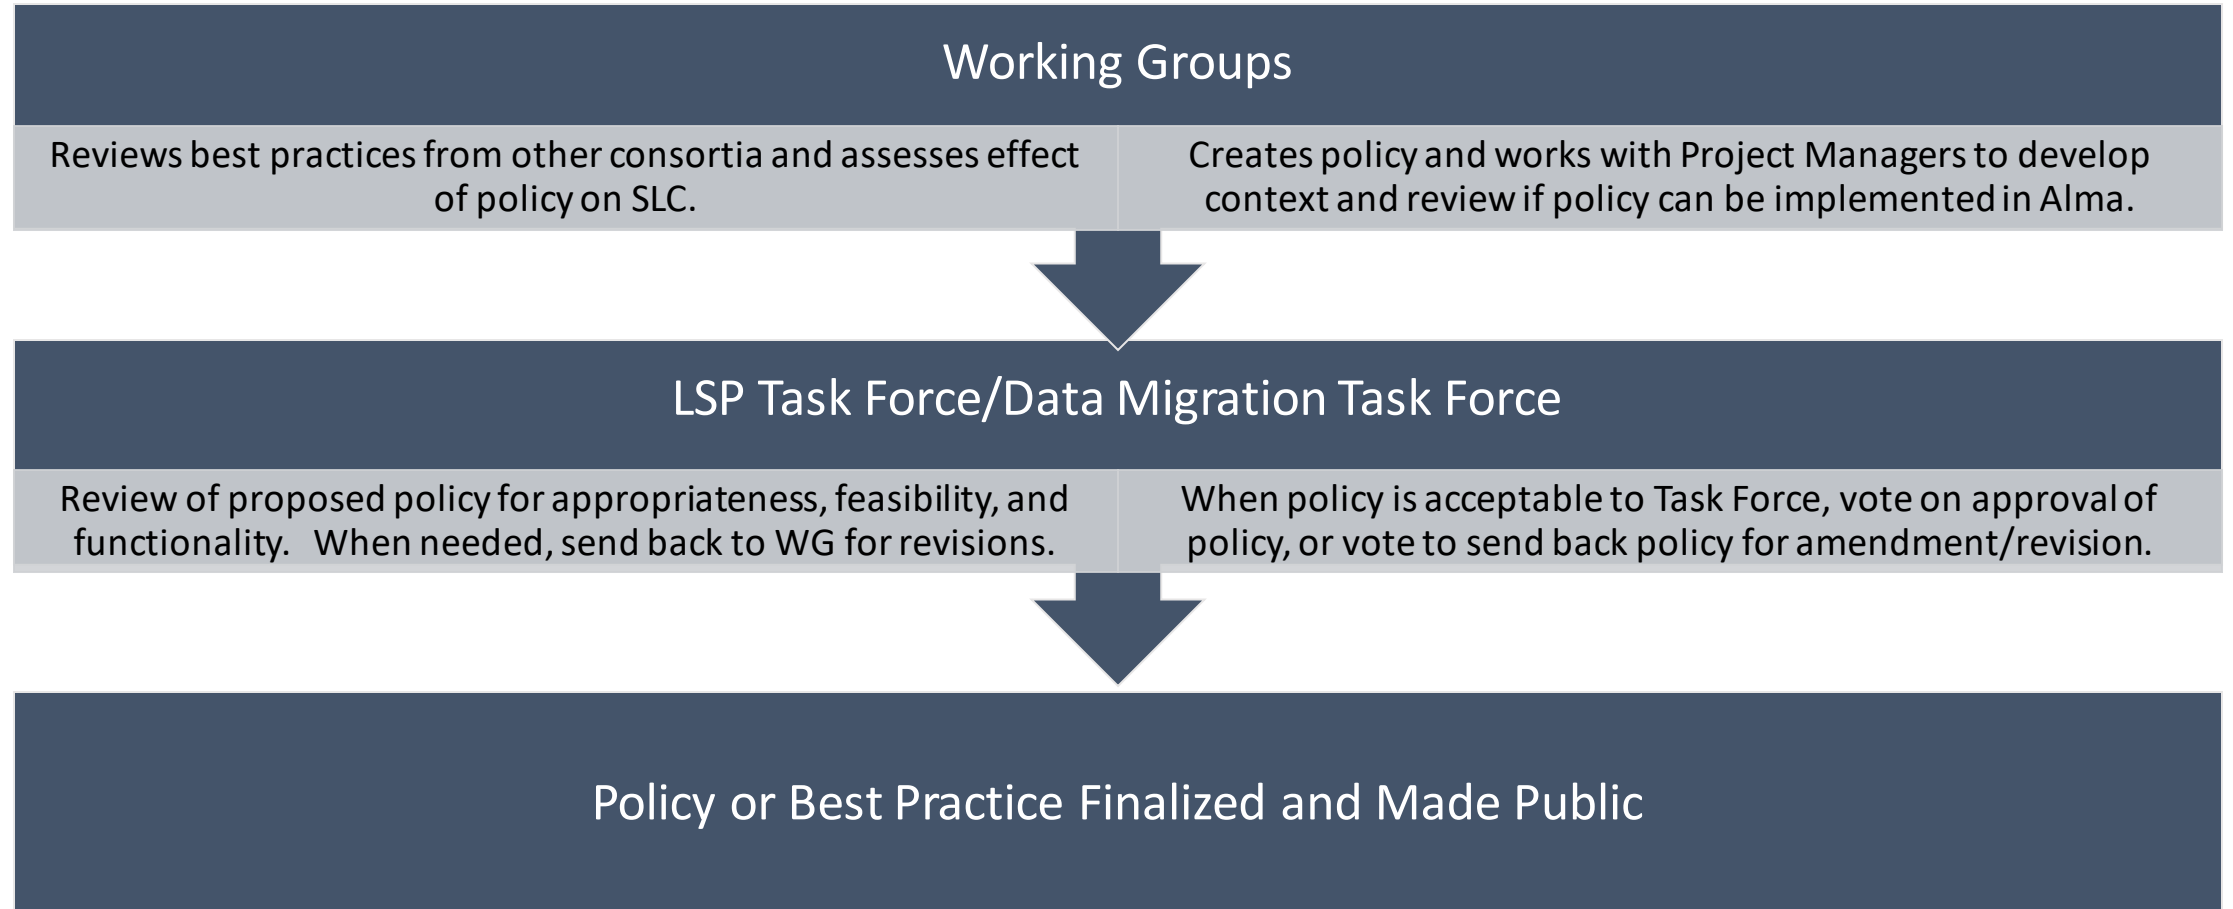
Working Groups

Reviews best practices from other consortia and assesses effect of policy on SLC.

Creates policy and works with Project Managers to develop context and review if policy can be implemented in Alma.

LSP Task Force/Data Migration Task Force

Review of proposed policy for appropriateness, feasibility, and functionality. When needed, send back to WG for revisions.

When policy is acceptable to Task Force, vote on approval of policy, or vote to send back policy for amendment/revision.

Policy or Best Practice Finalized and Made Public